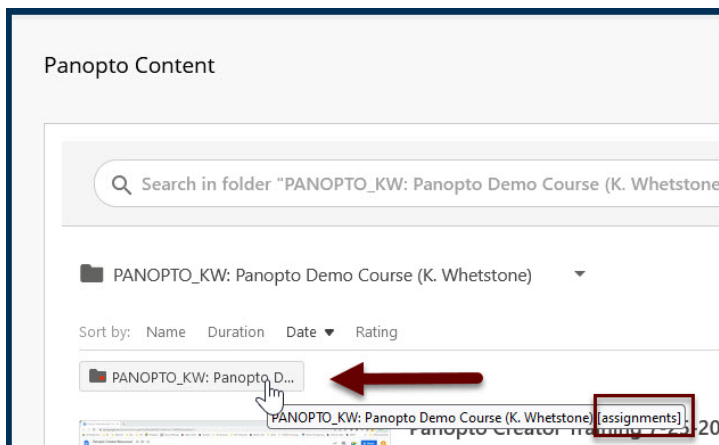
Panopto Content

Search in folder "PANOPTO_KW: Panopto Demo Course (K. Whetstone

PANOPTO_KW: Panopto Demo Course (K. Whetstone)

Sort by: Name Duration Date ▾ Rating

PANOPTO_KW: Panopto D...

PANOPTO_KW: Panopto Demo Course (K. Whetstone) [assignments]

Panopto Creator Training 7-23-20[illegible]